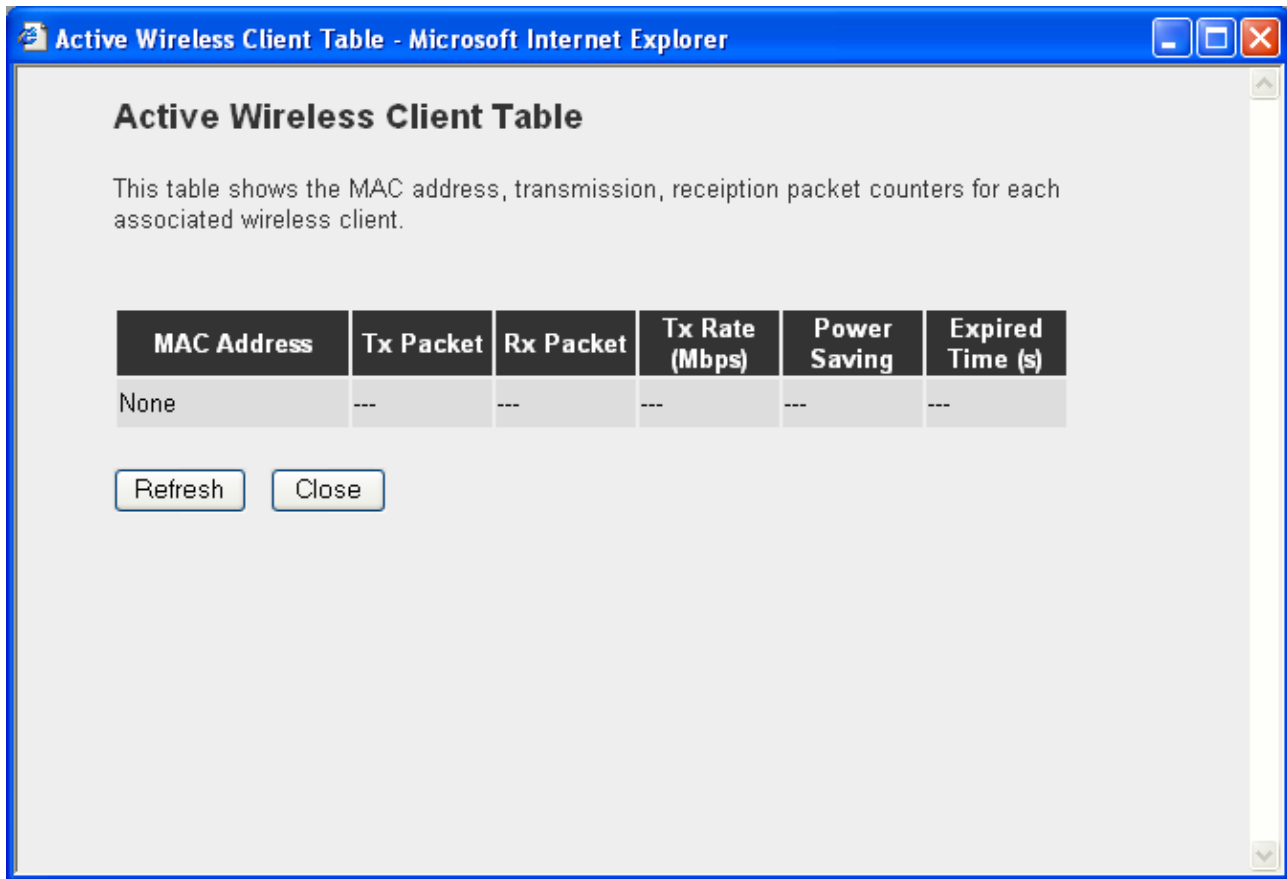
Active Wireless Client Table - Microsoft Internet Explorer

Active Wireless Client Table

This table shows the MAC address, transmission, receiption packet counters for each associated wireless client.

| MAC Address | Tx Packet | Rx Packet | Tx Rate (Mbps) | Power Saving | Expired Time (s) |
|---|---|---|---|---|---|
| None | --- | --- | --- | --- | --- |

Refresh Close